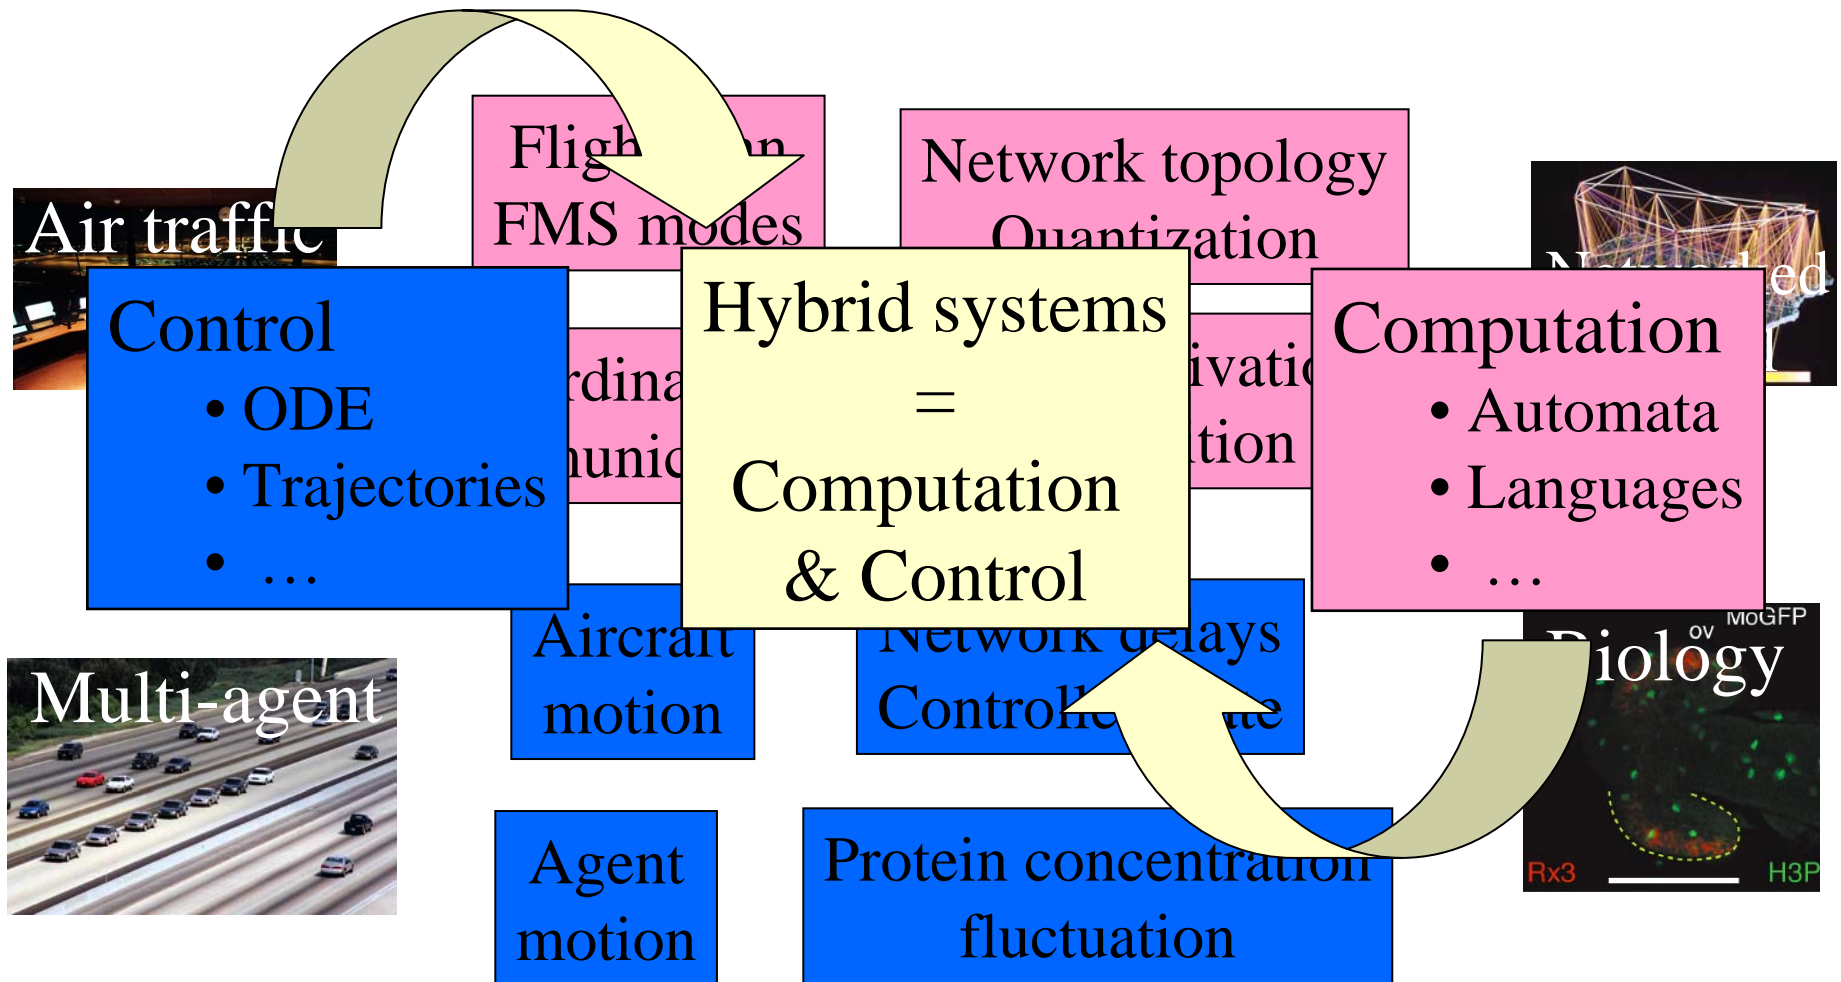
Air traffic

Fligh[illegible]n
FMS modes

Network topology
Quantization

Networked

Control
• ODE
• Trajectories
• ...

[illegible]rdina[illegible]
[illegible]unic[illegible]

Hybrid systems
=
Computation
& Control

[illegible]ivatio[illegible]
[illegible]tion

Computation
• Automata
• Languages
• ...

Aircraft
motion

Network delays
Controlle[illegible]te

Biology
ov MoGFP
Rx3 H3P

Multi-agent

Agent
motion

Protein concentration
fluctuation